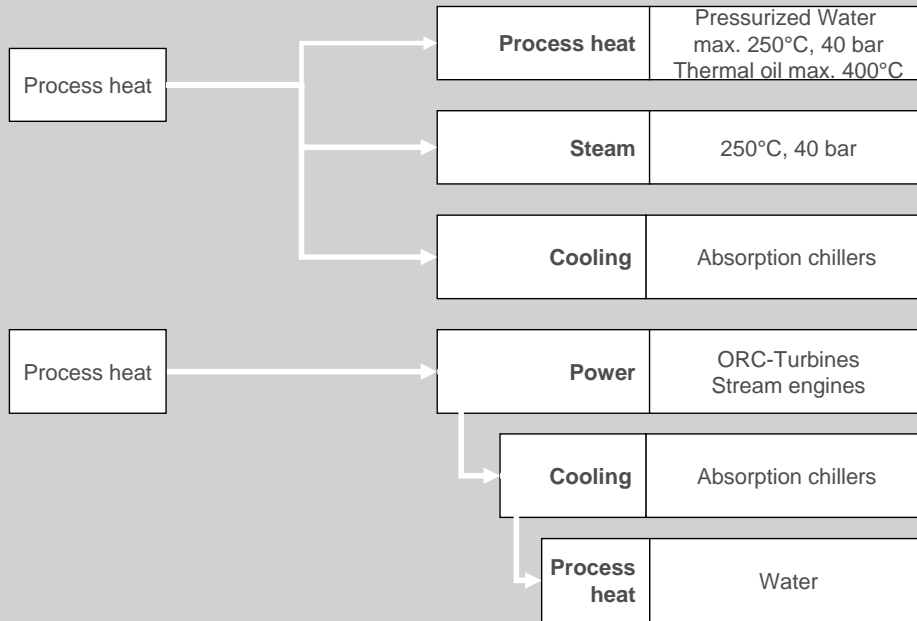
Process heat

Process heat | Pressurized Water max. 250°C, 40 bar Thermal oil max. 400°C

Steam | 250°C, 40 bar

Cooling | Absorption chillers

Process heat

Power | ORC-Turbines Stream engines

Cooling | Absorption chillers

Process heat | Water